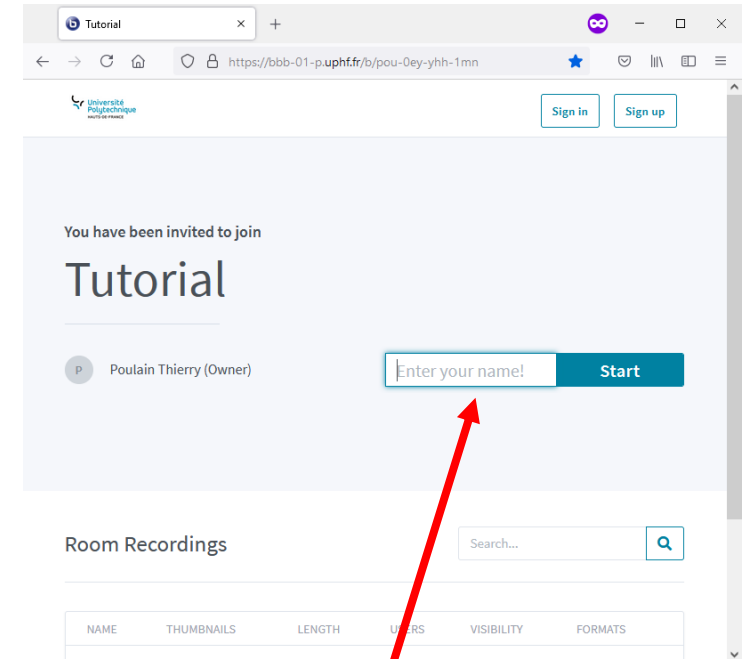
Tutorial

https://bbb-01-p.uphf.fr/b/pou-0ey-yhh-1mn

Université Polytechnique HAUTS-DE-FRANCE

Sign in

Sign up

You have been invited to join

Tutorial

P Poulain Thierry (Owner)

Enter your name!

Start

Room Recordings

Search...

| NAME | THUMBNAILS | LENGTH | USERS | VISIBILITY | FORMATS |
|---|---|---|---|---|---|